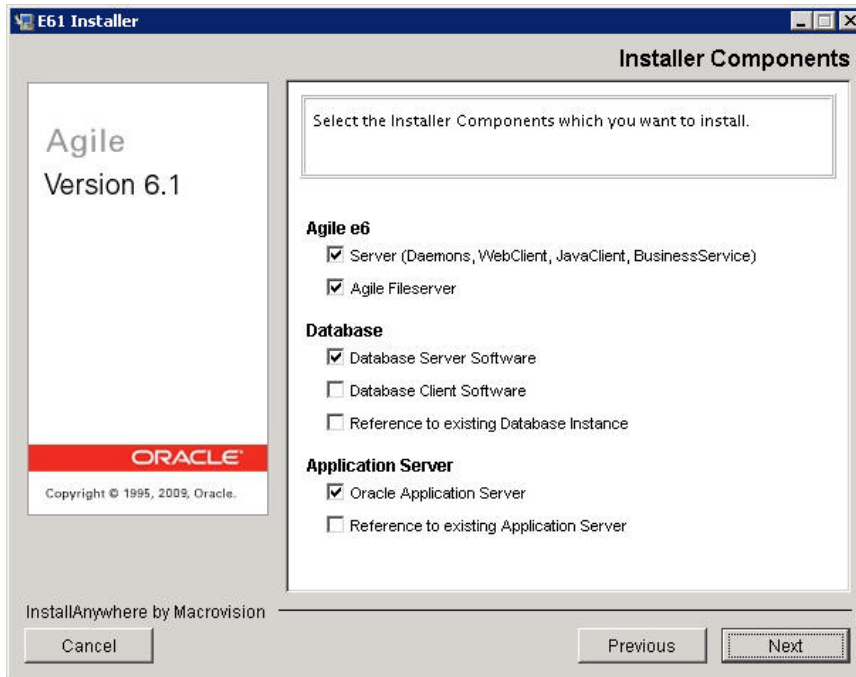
E61 Installer

Installer Components

Agile
Version 6.1

ORACLE

Copyright © 1995, 2009, Oracle.

Select the Installer Components which you want to install.

Agile e6
☑ Server (Daemons, WebClient, JavaClient, BusinessService)
☑ Agile Fileserver

Database
☑ Database Server Software
☐ Database Client Software
☐ Reference to existing Database Instance

Application Server
☑ Oracle Application Server
☐ Reference to existing Application Server

InstallAnywhere by Macrovision

Cancel

Previous

Next